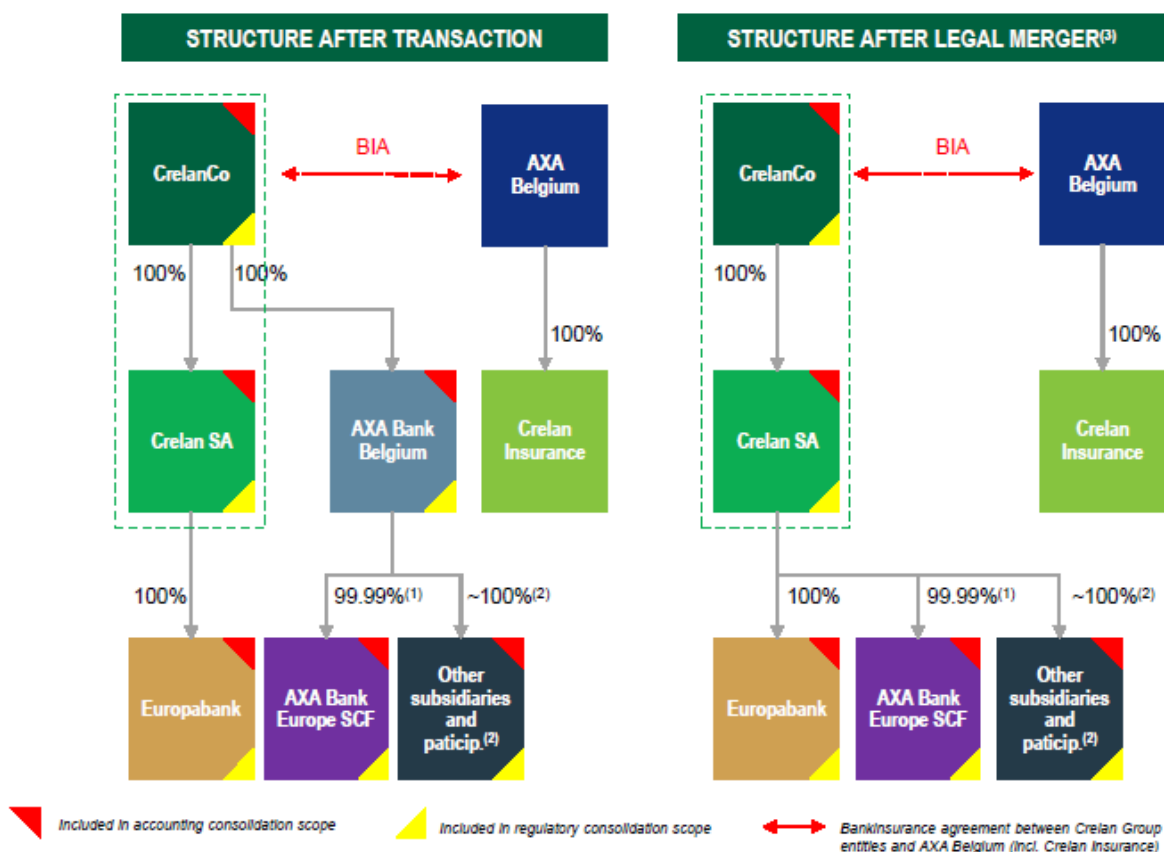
STRUCTURE AFTER TRANSACTION

CrelanCo

BIA

AXA Belgium

100%

100%

100%

Crelan SA

AXA Bank Belgium

Crelan Insurance

100%

99.99%$^{(1)}$

~100%$^{(2)}$

Europabank

AXA Bank Europe SCF

Other subsidiaries and paticip.$^{(2)}$

STRUCTURE AFTER LEGAL MERGER$^{(3)}$

CrelanCo

BIA

AXA Belgium

100%

100%

Crelan SA

Crelan Insurance

100%

99.99%$^{(1)}$

~100%$^{(2)}$

Europabank

AXA Bank Europe SCF

Other subsidiaries and paticip.$^{(2)}$

Included in accounting consolidation scope

Included in regulatory consolidation scope

BankInsurance agreement between Crelan Group entities and AXA Belgium (incl. Crelan Insurance)